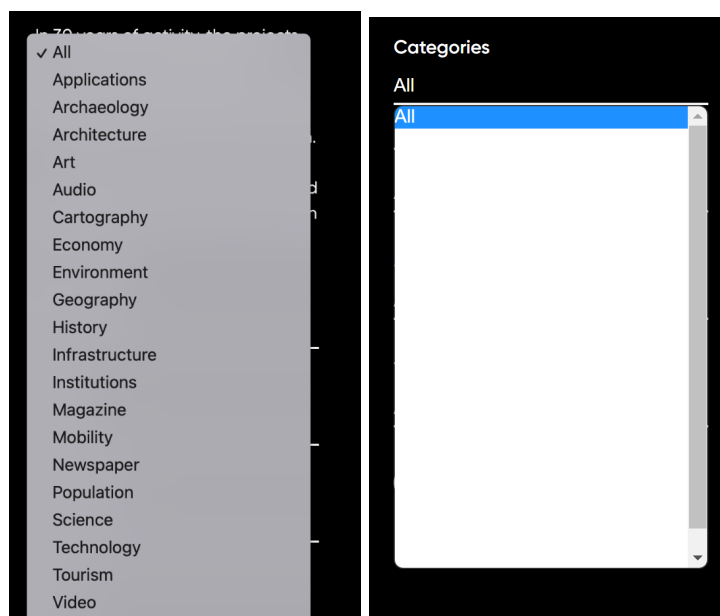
In 30 years of activity the projects

✓ All
Applications
Archaeology
Architecture
Art
Audio
Cartography
Economy
Environment
Geography
History
Infrastructure
Institutions
Magazine
Mobility
Newspaper
Population
Science
Technology
Tourism
Video

Categories
All
All